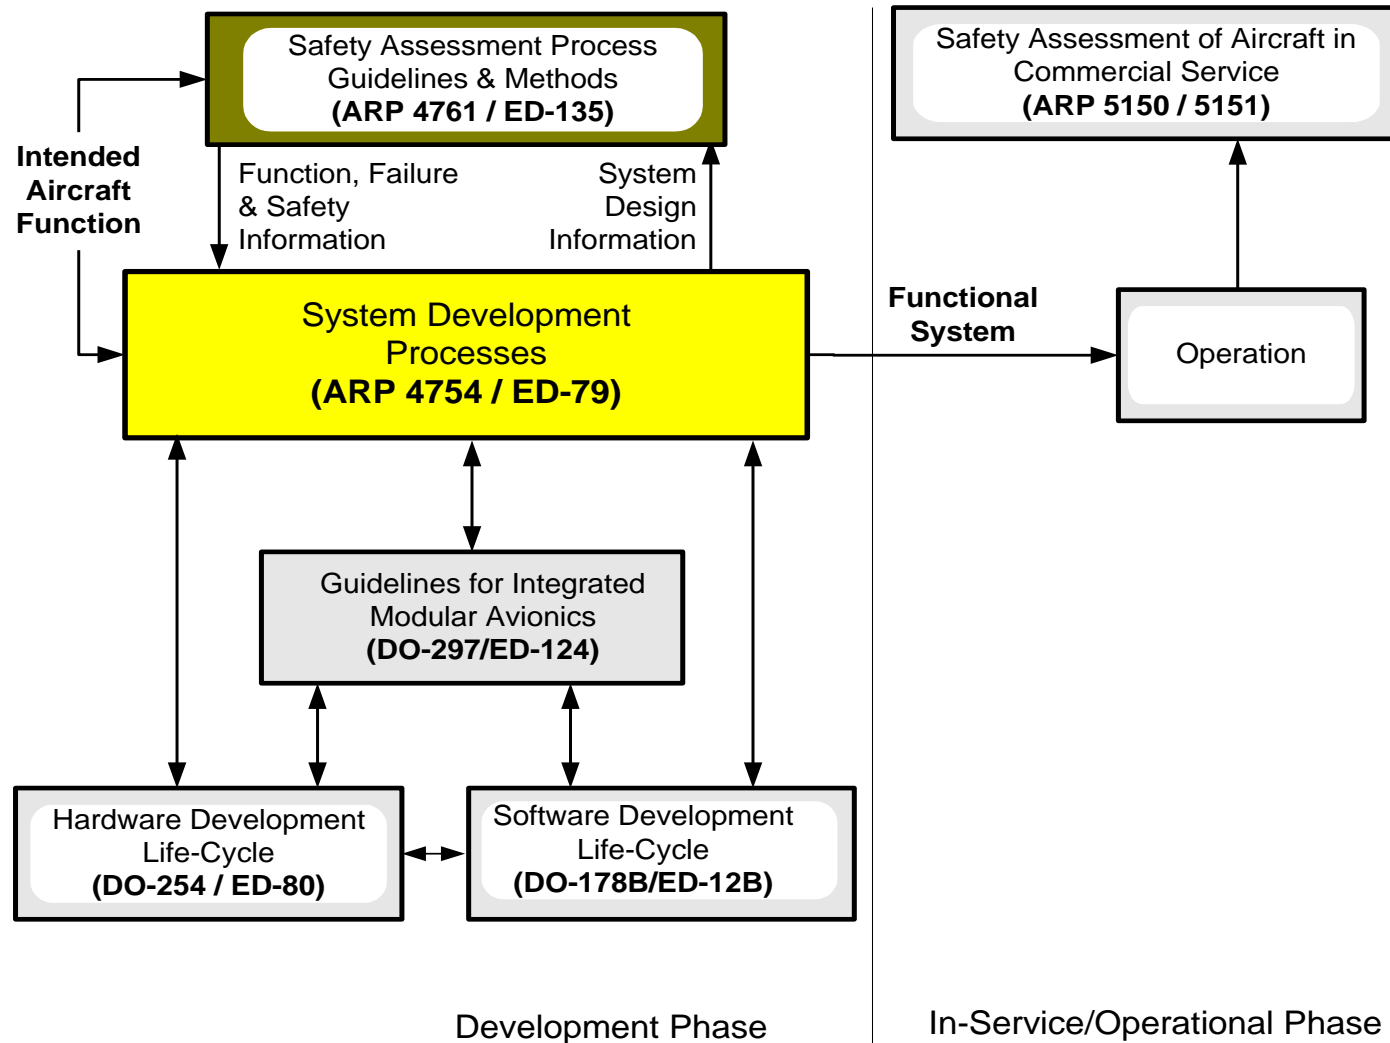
Safety Assessment Process Guidelines & Methods
(ARP 4761 / ED-135)

Safety Assessment of Aircraft in Commercial Service
(ARP 5150 / 5151)

Intended Aircraft Function

Function, Failure & Safety Information

System Design Information

System Development Processes
(ARP 4754 / ED-79)

Functional System

Operation

Guidelines for Integrated Modular Avionics
(DO-297/ED-124)

Hardware Development Life-Cycle
(DO-254 / ED-80)

Software Development Life-Cycle
(DO-178B/ED-12B)

Development Phase

In-Service/Operational Phase